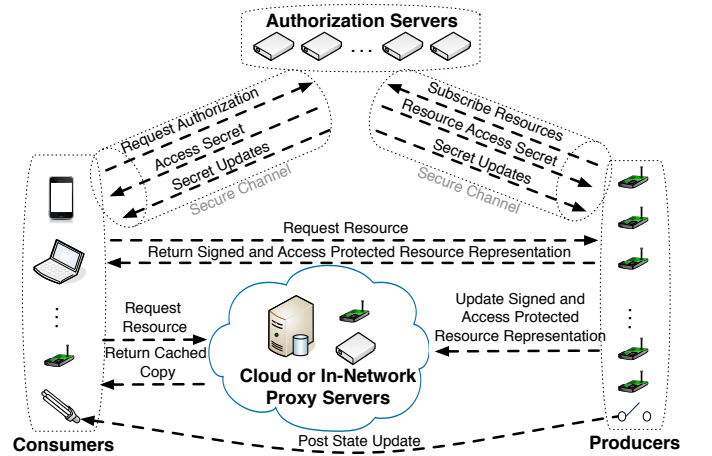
Authorization Servers

...

Request Authorization

Access Secret

Secret Updates

Secure Channel

Subscribe Resources

Resource Access Secret

Secret Updates

Secure Channel

Request Resource

Return Signed and Access Protected Resource Representation

Request Resource

Return Cached Copy

Cloud or In-Network Proxy Servers

Update Signed and Access Protected Resource Representation

Consumers

Post State Update

Producers